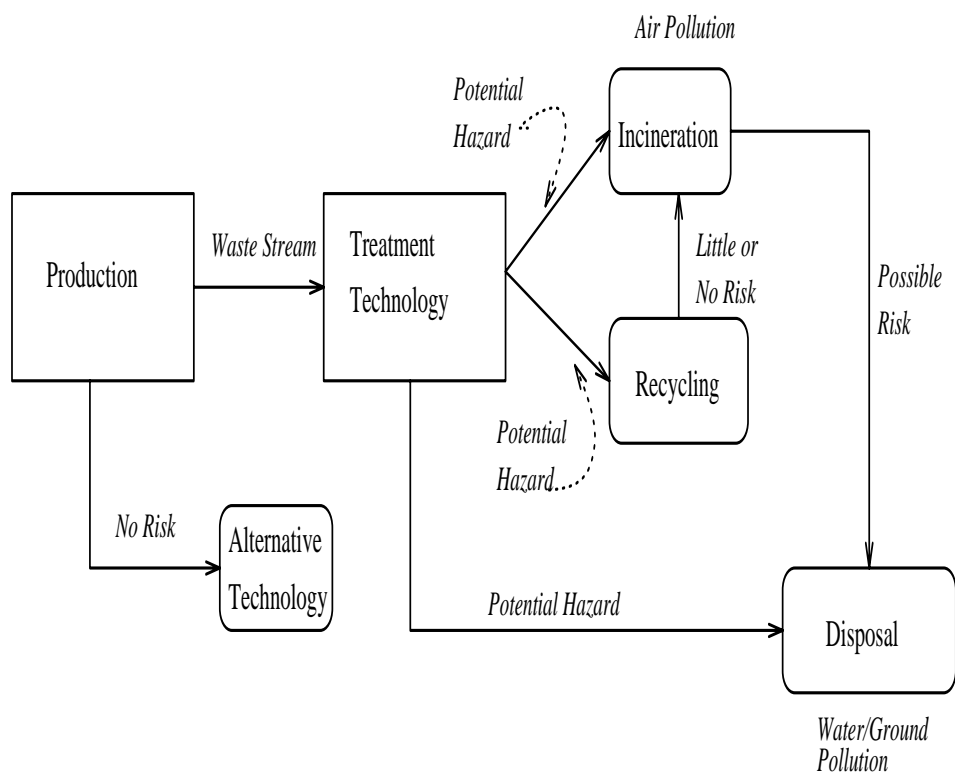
Air Pollution

Potential Hazard

Incineration

Production

Waste Stream

Treatment Technology

Little or No Risk

Possible Risk

Recycling

Potential Hazard

No Risk

Alternative Technology

Potential Hazard

Disposal

Water/Ground Pollution